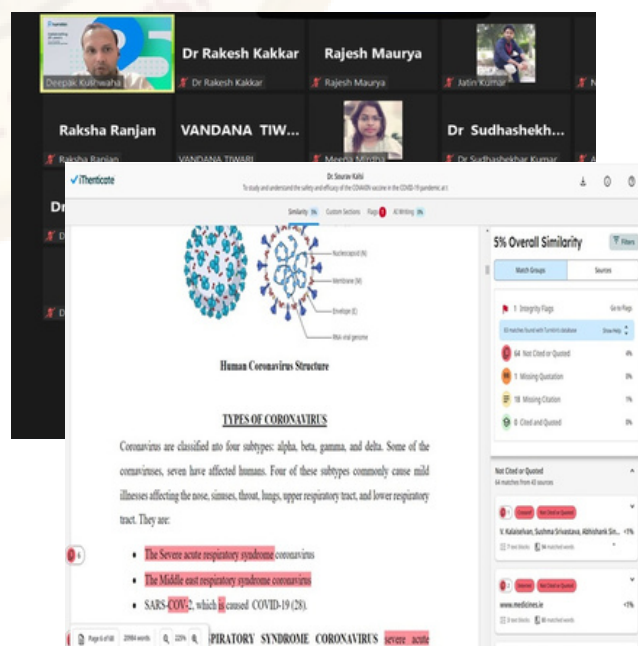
Deepak Kushwaha

Dr Rakesh Kakkar
Dr Rakesh Kakkar

Rajesh Maurya
Rajesh Maurya

Jatin Kumar

Raksha Ranjan
Raksha Ranjan

VANDANA TIW...
VANDANA TIWARI

Meena Mishra

Dr Sudhashekh...
Dr Sudhashekhar Kumar

iThenticate

Dr. Sourav Kalsi
To study and understand the safety and efficacy of the COVAXIN vaccine in the COVID-19 pandemic at t

Similarity 5% Custom Sections Flags 1 AI Writing 0%

Nucleocapsid (N)
Membrane (M)
Envelope (E)
RNA viral genome

Human Coronavirus Structure

TYPES OF CORONAVIRUS

Coronavirus are classified into four subtypes: alpha, beta, gamma, and delta. Some of the coronaviruses, seven have affected humans. Four of these subtypes commonly cause mild illnesses affecting the nose, sinuses, throat, lungs, upper respiratory tract, and lower respiratory tract. They are:

- The Severe acute respiratory syndrome coronavirus
- The Middle east respiratory syndrome coronavirus
- SARS-COV-2, which is caused COVID-19 (28).

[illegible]PIRATORY SYNDROME CORONAVIRUS severe acute

Page 6 of 60 20984 words 225%

5% Overall Similarity
Filters

Match Groups Sources

1 Integrity Flags Go to Flags
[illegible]
64 Not Cited or Quoted 4%
1 Missing Quotation 0%
18 Missing Citation 1%
0 Cited and Quoted 0%

Not Cited or Quoted
64 matches from 43 sources

V. Kalaiselvan, Sushma Srivastava, Abhishek Sin... <1%

www.medicines.ie <1%